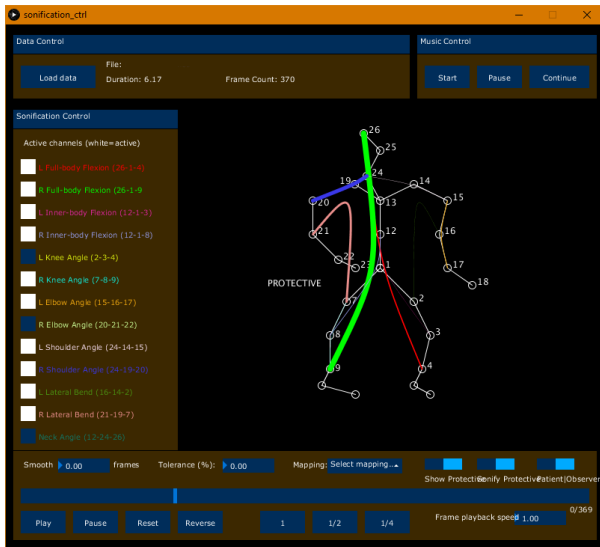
sonification_ctrl

Data Control

Load data

File:

Duration: 6.17

Frame Count: 370

Music Control

Start

Pause

Continue

Sonification Control

Active channels (white=active)

L Full-body Flexion (26-1-4)

R Full-body Flexion (26-1-9)

L Inner-body Flexion (12-1-3)

R Inner-body Flexion (12-1-8)

L Knee Angle (2-3-4)

R Knee Angle (7-8-9)

L Elbow Angle (15-16-17)

R Elbow Angle (20-21-22)

L Shoulder Angle (24-14-15)

R Shoulder Angle (24-19-20)

L Lateral Bend (16-14-2)

R Lateral Bend (21-19-7)

Neck Angle (12-24-26)

26 25 24 19 14 20 13 15 12 21 16 22 23 1 17 18 2 7 3 8 4 9

PROTECTIVE

Smooth 0.00 frames

Tolerance (%): 0.00

Mapping: Select mapping...

Show Protective

Sonify Protective

Patient|Observer

0/369

Play

Pause

Reset

Reverse

1

1/2

1/4

Frame playback speed 1.00